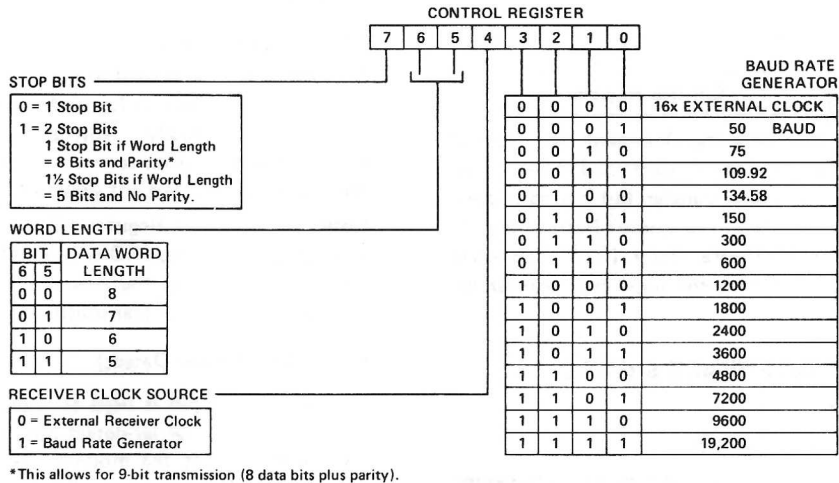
CONTROL REGISTER

| 7 | 6 | 5 | 4 | 3 | 2 | 1 | 0 |
|---|---|---|---|---|---|---|---|

STOP BITS

0 = 1 Stop Bit
1 = 2 Stop Bits
1 Stop Bit if Word Length = 8 Bits and Parity*
1½ Stop Bits if Word Length = 5 Bits and No Parity.

WORD LENGTH

| BIT 6 | BIT 5 | DATA WORD LENGTH |
|---|---|---|
| 0 | 0 | 8 |
| 0 | 1 | 7 |
| 1 | 0 | 6 |
| 1 | 1 | 5 |

RECEIVER CLOCK SOURCE

0 = External Receiver Clock
1 = Baud Rate Generator

BAUD RATE GENERATOR

| 3 | 2 | 1 | 0 | |
|---|---|---|---|---|
| 0 | 0 | 0 | 0 | 16x EXTERNAL CLOCK |
| 0 | 0 | 0 | 1 | 50 BAUD |
| 0 | 0 | 1 | 0 | 75 |
| 0 | 0 | 1 | 1 | 109.92 |
| 0 | 1 | 0 | 0 | 134.58 |
| 0 | 1 | 0 | 1 | 150 |
| 0 | 1 | 1 | 0 | 300 |
| 0 | 1 | 1 | 1 | 600 |
| 1 | 0 | 0 | 0 | 1200 |
| 1 | 0 | 0 | 1 | 1800 |
| 1 | 0 | 1 | 0 | 2400 |
| 1 | 0 | 1 | 1 | 3600 |
| 1 | 1 | 0 | 0 | 4800 |
| 1 | 1 | 0 | 1 | 7200 |
| 1 | 1 | 1 | 0 | 9600 |
| 1 | 1 | 1 | 1 | 19,200 |

*This allows for 9-bit transmission (8 data bits plus parity).